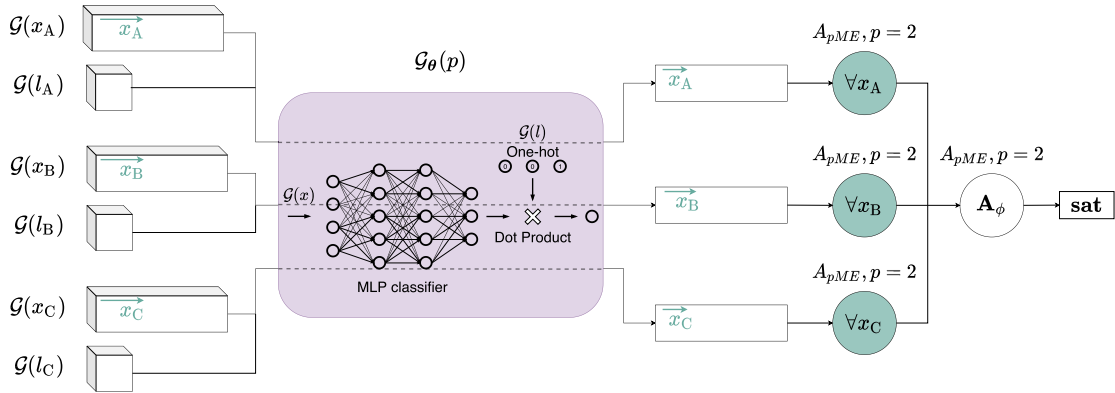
$\mathcal{G}(x_{\mathrm{A}})$
$\overrightarrow{x_{\mathrm{A}}}$
$\mathcal{G}(l_{\mathrm{A}})$
$\mathcal{G}(x_{\mathrm{B}})$
$\overrightarrow{x_{\mathrm{B}}}$
$\mathcal{G}(l_{\mathrm{B}})$
$\mathcal{G}(x_{\mathrm{C}})$
$\overrightarrow{x_{\mathrm{C}}}$
$\mathcal{G}(l_{\mathrm{C}})$

$\mathcal{G}_{\boldsymbol{\theta}}(p)$
$\mathcal{G}(l)$
One-hot
0 0 1
$\mathcal{G}(x)$
Dot Product
MLP classifier

$\overrightarrow{x_{\mathrm{A}}}$
$\overrightarrow{x_{\mathrm{B}}}$
$\overrightarrow{x_{\mathrm{C}}}$

$A_{pME}, p = 2$
$\forall \boldsymbol{x}_{\mathrm{A}}$
$A_{pME}, p = 2$
$\forall \boldsymbol{x}_{\mathrm{B}}$
$A_{pME}, p = 2$
$\forall \boldsymbol{x}_{\mathrm{C}}$
$A_{pME}, p = 2$
$\mathbf{A}_{\phi}$
sat